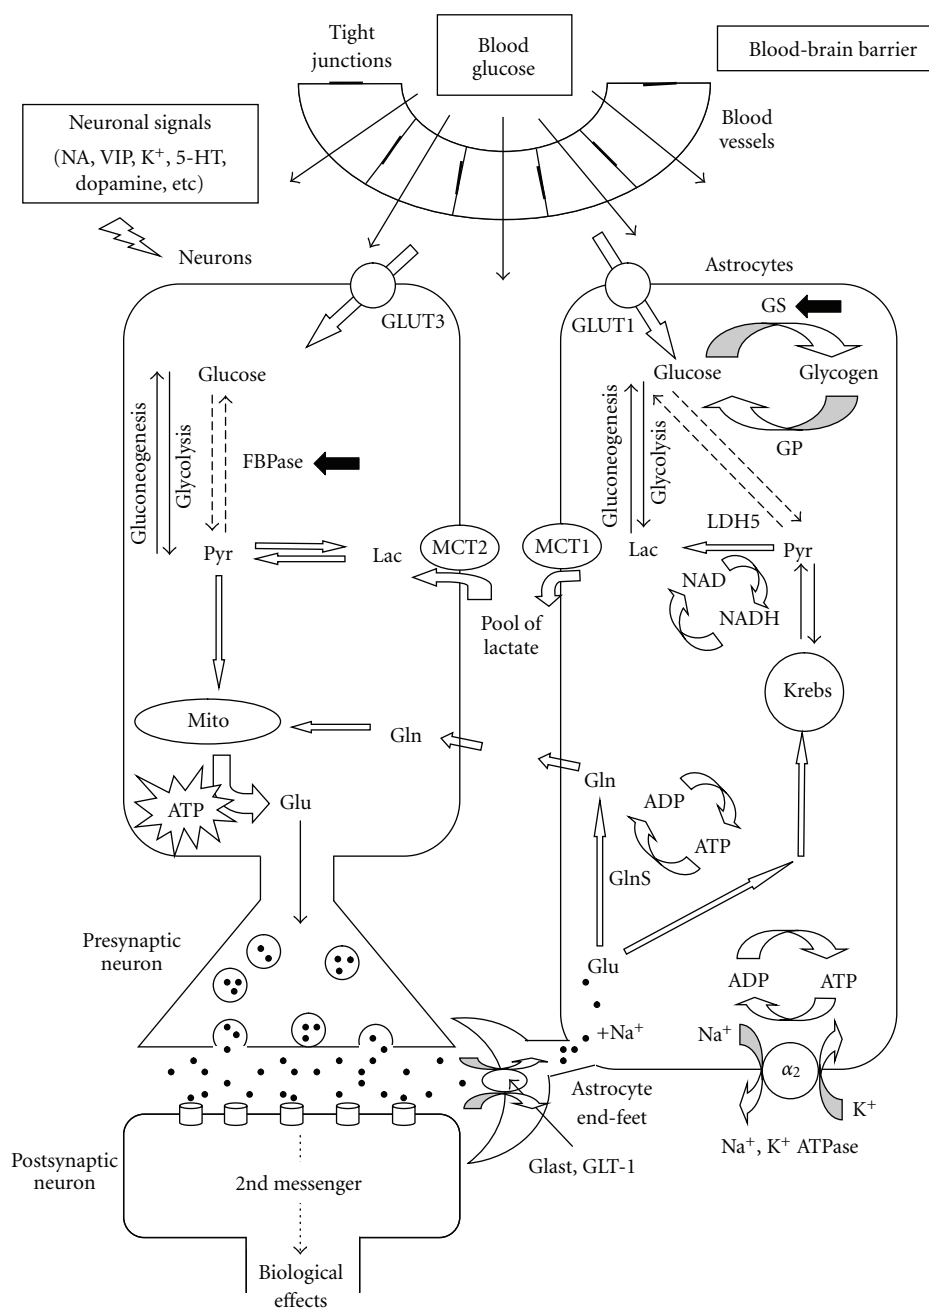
Tight junctions

Blood glucose

Blood-brain barrier

Neuronal signals (NA, VIP, K$^+$, 5-HT, dopamine, etc)

Blood vessels

Neurons

Astrocytes

GLUT3

GLUT1

GS

Glucose

Glucose

Glycogen

Gluconeogenesis

Glycolysis

FBPase

Gluconeogenesis

Glycolysis

GP

LDH5

Pyr

Lac

MCT2

MCT1

Lac

Pyr

NAD

NADH

Pool of lactate

Krebs

Mito

Gln

Gln

ADP

ATP

ATP

Glu

GlnS

Presynaptic neuron

Glu

ADP

ATP

+Na$^+$

Na$^+$

$\alpha_2$

K$^+$

Astrocyte end-feet

Na$^+$, K$^+$ ATPase

Postsynaptic neuron

2nd messenger

Glast, GLT-1

Biological effects